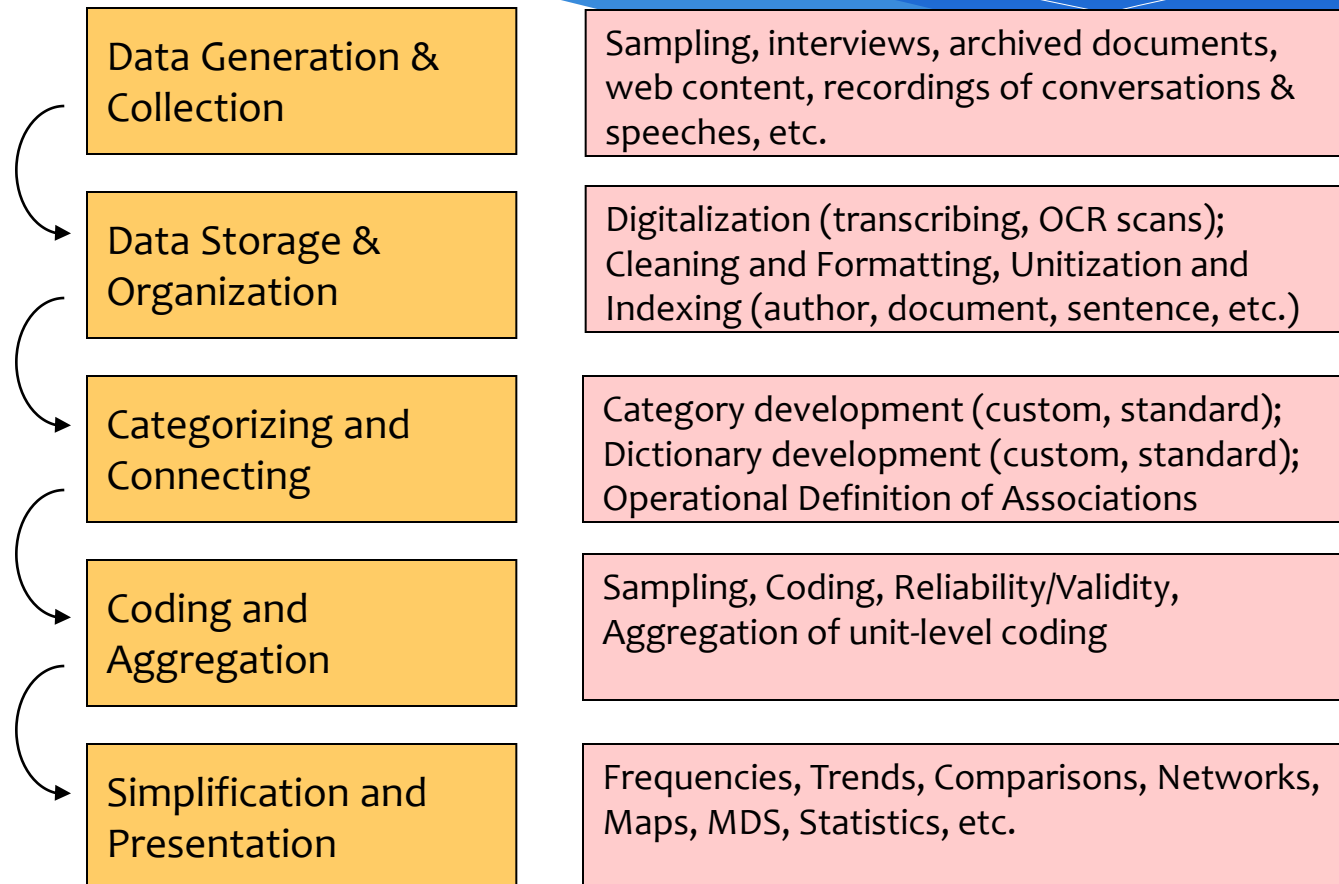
Data Generation & Collection

Sampling, interviews, archived documents, web content, recordings of conversations & speeches, etc.

Data Storage & Organization

Digitalization (transcribing, OCR scans); Cleaning and Formatting, Unitization and Indexing (author, document, sentence, etc.)

Categorizing and Connecting

Category development (custom, standard); Dictionary development (custom, standard); Operational Definition of Associations

Coding and Aggregation

Sampling, Coding, Reliability/Validity, Aggregation of unit-level coding

Simplification and Presentation

Frequencies, Trends, Comparisons, Networks, Maps, MDS, Statistics, etc.